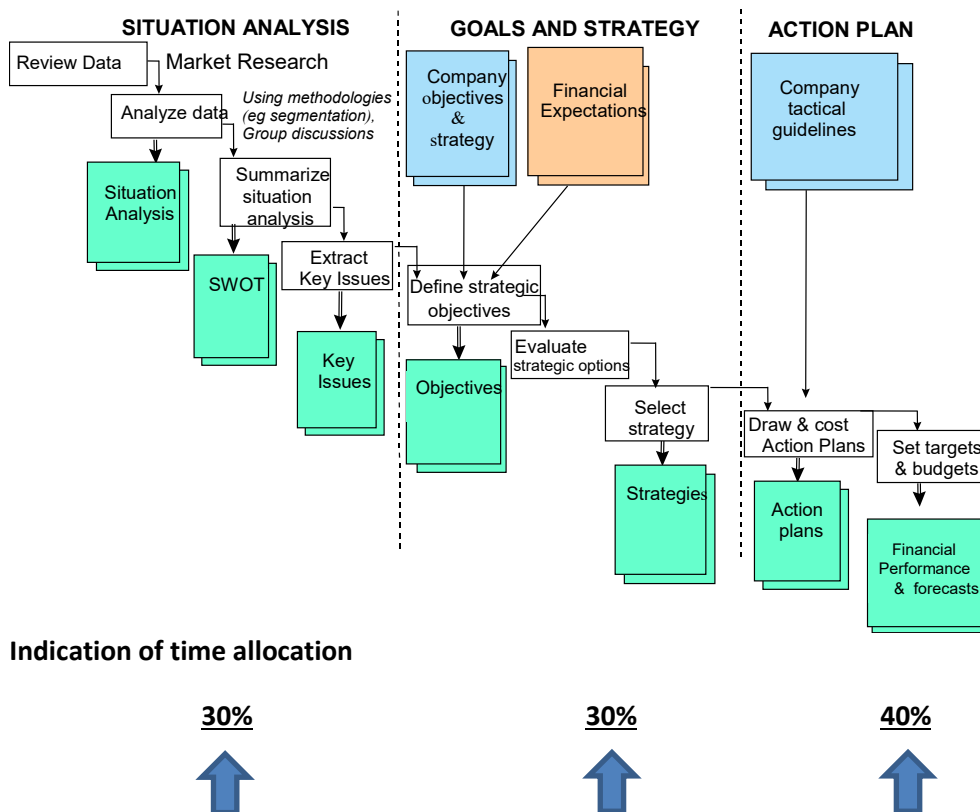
SITUATION ANALYSIS

GOALS AND STRATEGY

ACTION PLAN

Review Data

Market Research

Analyze data

Using methodologies (eg segmentation), Group discussions

Situation Analysis

Summarize situation analysis

SWOT

Extract Key Issues

Key Issues

Company objectives & strategy

Financial Expectations

Define strategic objectives

Objectives

Evaluate strategic options

Select strategy

Strategies

Company tactical guidelines

Draw & cost Action Plans

Action plans

Set targets & budgets

Financial Performance & forecasts

Indication of time allocation

30%

30%

40%